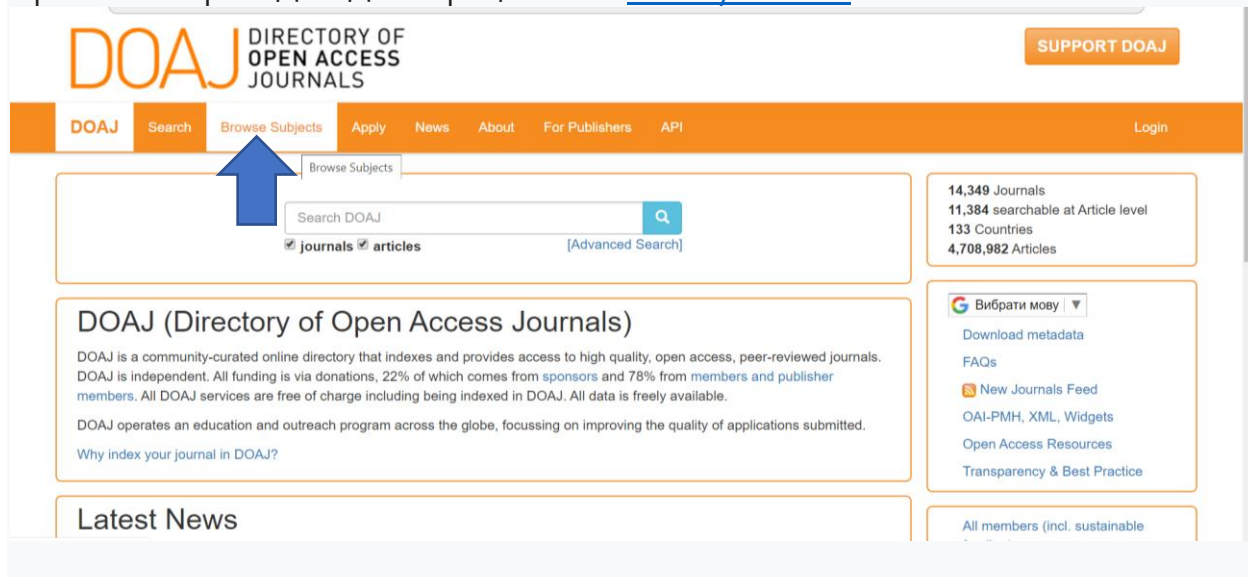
DOAJ DIRECTORY OF OPEN ACCESS JOURNALS

SUPPORT DOAJ

DOAJ Search Browse Subjects Apply News About For Publishers API Login

Browse Subjects

Search DOAJ

journals articles [Advanced Search]

14,349 Journals
11,384 searchable at Article level
133 Countries
4,708,982 Articles

DOAJ (Directory of Open Access Journals)

DOAJ is a community-curated online directory that indexes and provides access to high quality, open access, peer-reviewed journals. DOAJ is independent. All funding is via donations, 22% of which comes from sponsors and 78% from members and publisher members. All DOAJ services are free of charge including being indexed in DOAJ. All data is freely available.

DOAJ operates an education and outreach program across the globe, focussing on improving the quality of applications submitted.

Why index your journal in DOAJ?

Вибрати мову

Download metadata
FAQs
New Journals Feed
OAI-PMH, XML, Widgets
Open Access Resources
Transparency & Best Practice

Latest News

All members (incl. sustainable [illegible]